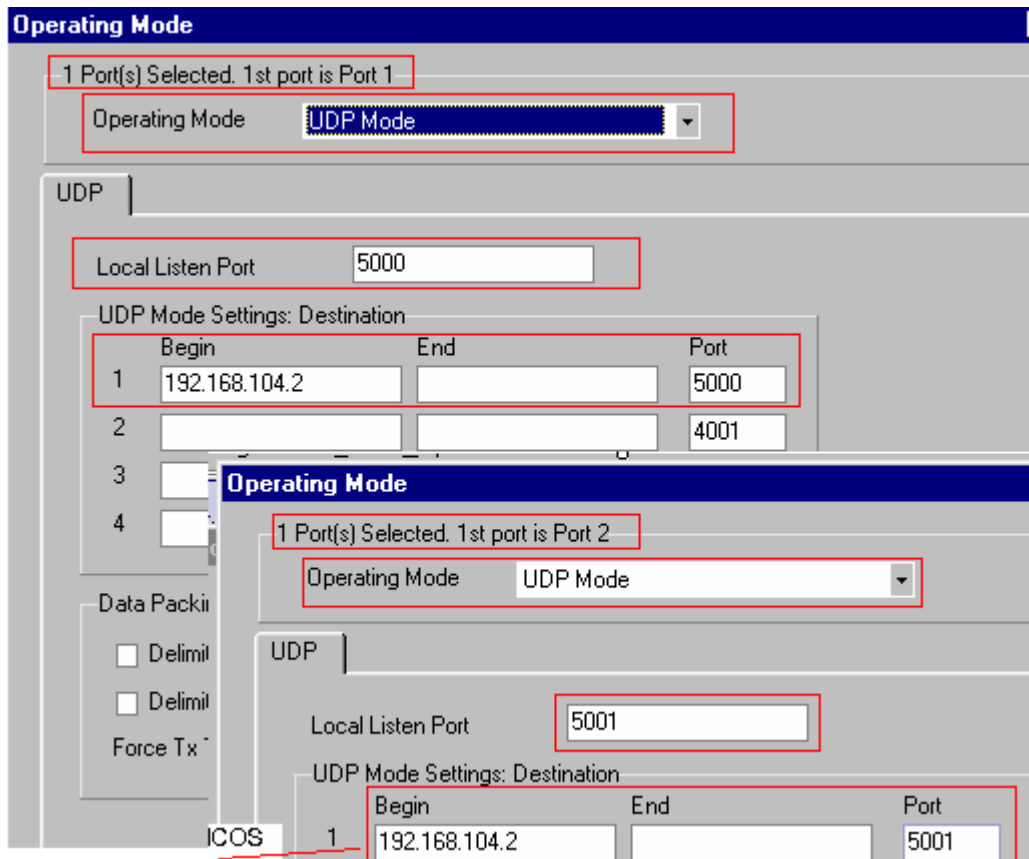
Operating Mode

1 Port(s) Selected. 1st port is Port 1

Operating Mode UDP Mode

UDP

Local Listen Port 5000

UDP Mode Settings: Destination

| | Begin | End | Port |
|---|---|---|---|
| 1 | 192.168.104.2 | | 5000 |
| 2 | | | 4001 |
| 3 | | | |
| 4 | | | |

Data Packi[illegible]

Delimi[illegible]

Delimi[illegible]

Force Tx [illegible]

Operating Mode

1 Port(s) Selected. 1st port is Port 2

Operating Mode UDP Mode

UDP

Local Listen Port 5001

UDP Mode Settings: Destination

| | Begin | End | Port |
|---|---|---|---|
| 1 | 192.168.104.2 | | 5001 |

ICOS